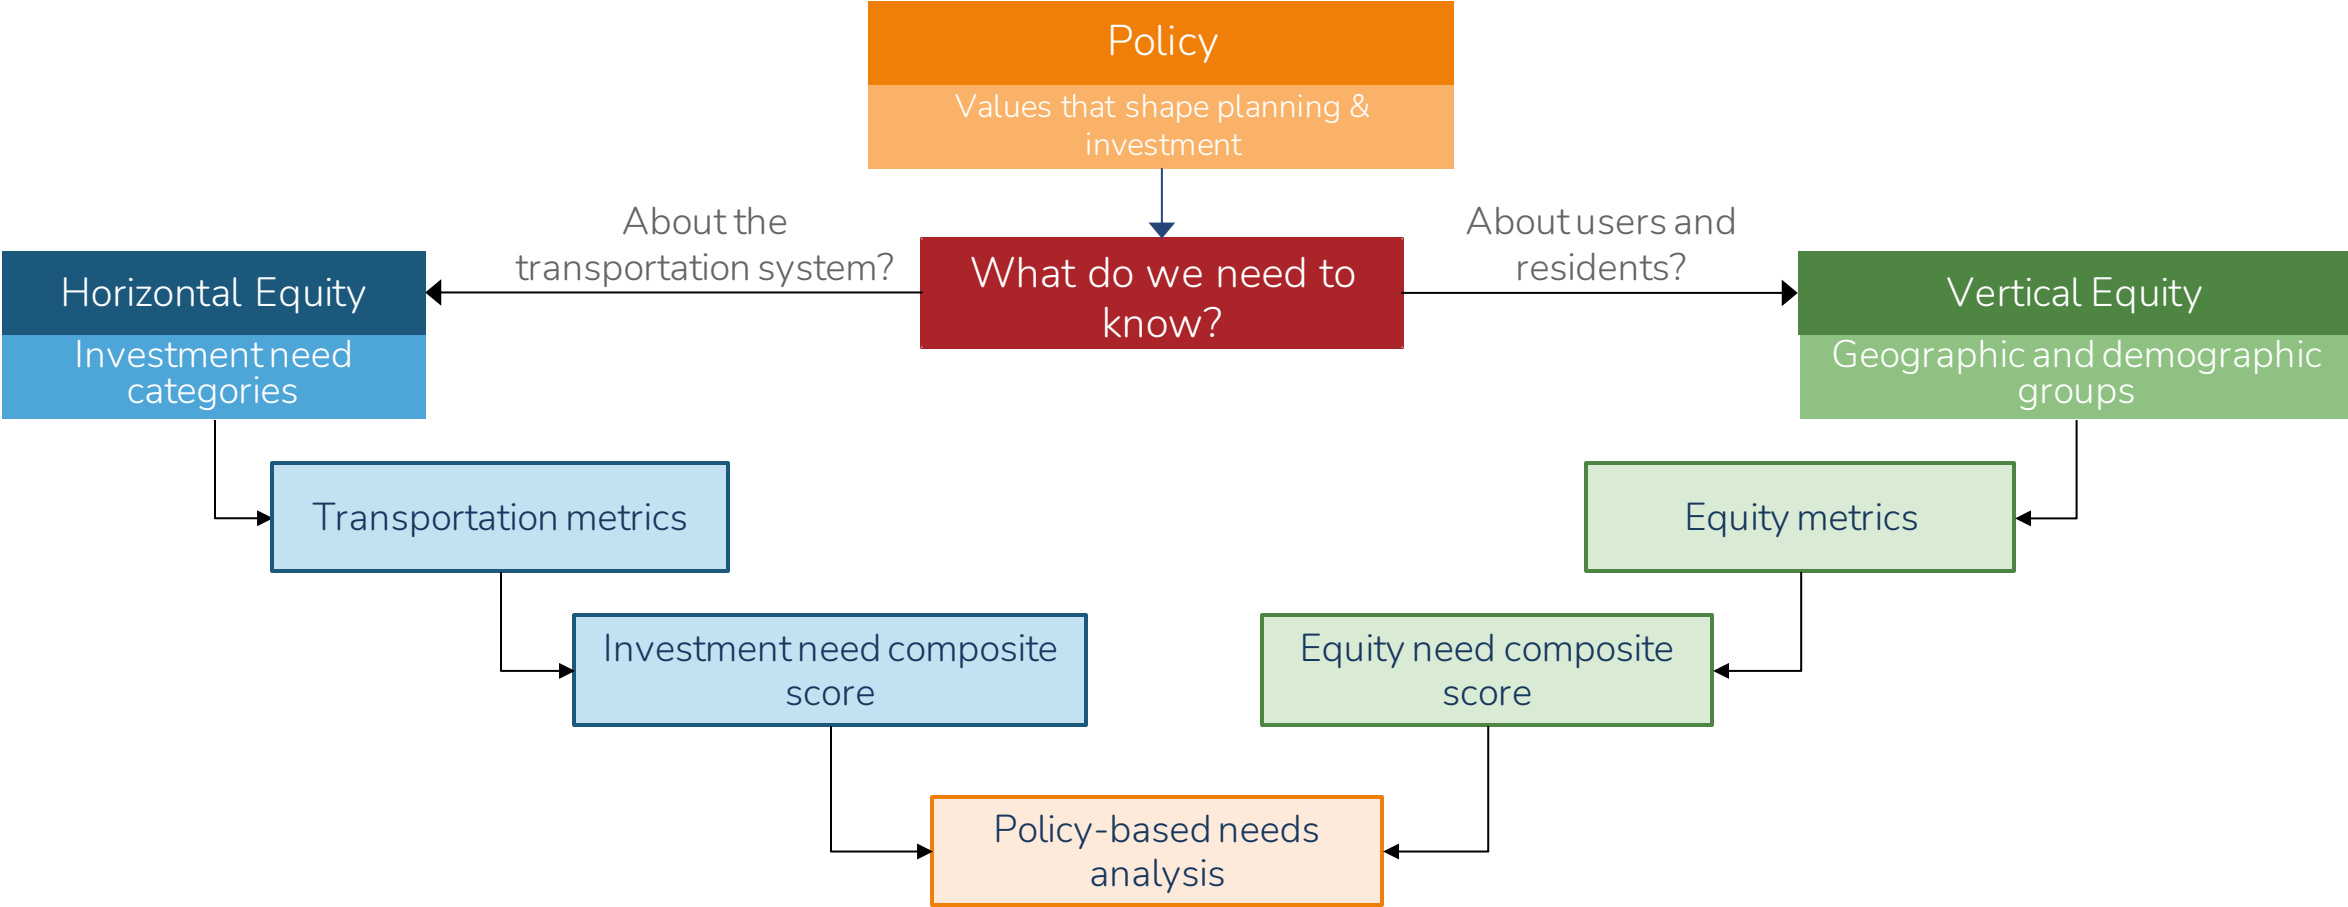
Policy

Values that shape planning & investment

About the transportation system?

What do we need to know?

About users and residents?

Horizontal Equity

Investment need categories

Vertical Equity

Geographic and demographic groups

Transportation metrics

Equity metrics

Investment need composite score

Equity need composite score

Policy-based needs analysis